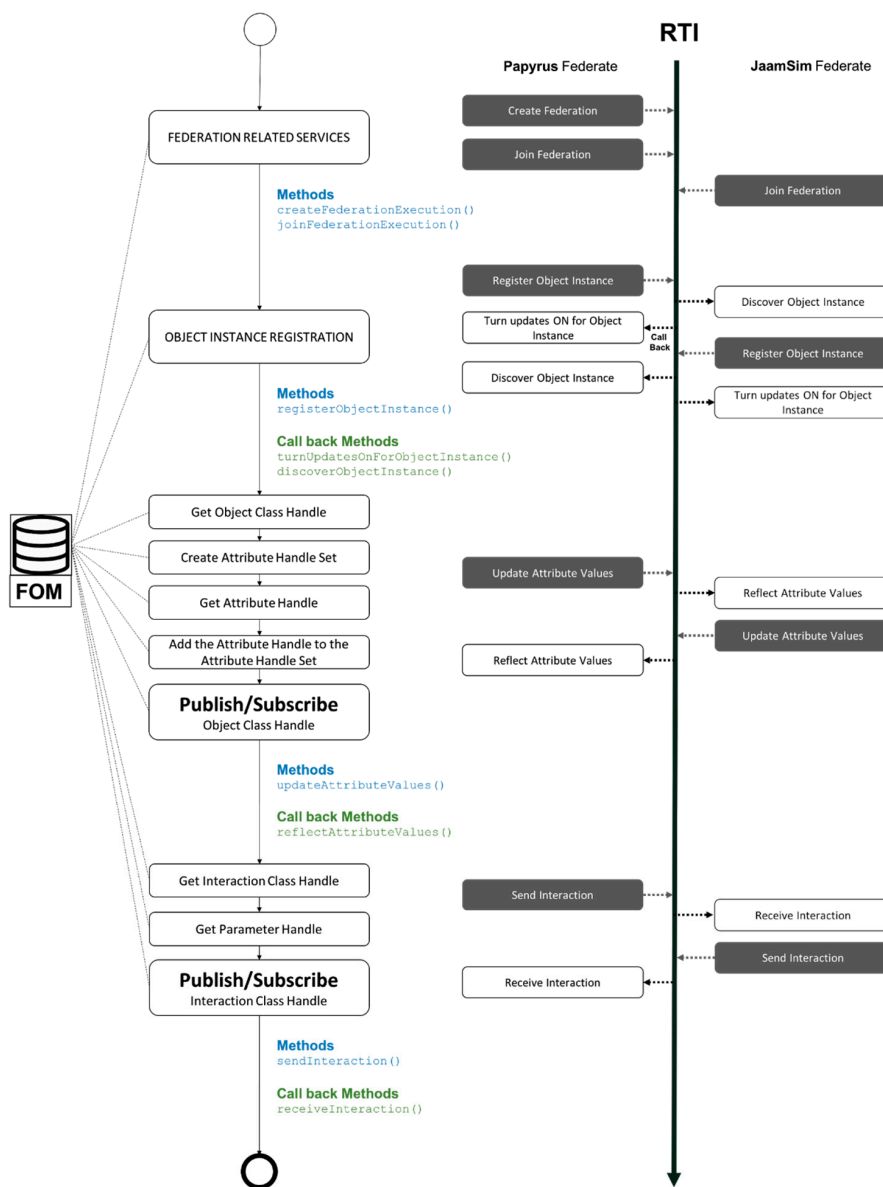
RTI

Papyrus Federate

JaamSim Federate

FEDERATION RELATED SERVICES

Methods
createFederationExecution()
joinFederationExecution()

Create Federation

Join Federation

Join Federation

OBJECT INSTANCE REGISTRATION

Methods
registerObjectInstance()

Call back Methods
turnUpdatesOnForObjectInstance()
discoverObjectInstance()

Register Object Instance

Discover Object Instance

Turn updates ON for Object Instance

Call Back

Register Object Instance

Discover Object Instance

Turn updates ON for Object Instance

FOM

Get Object Class Handle

Create Attribute Handle Set

Get Attribute Handle

Add the Attribute Handle to the Attribute Handle Set

Publish/Subscribe
Object Class Handle

Update Attribute Values

Reflect Attribute Values

Update Attribute Values

Reflect Attribute Values

Methods
updateAttributeValues()

Call back Methods
reflectAttributeValues()

Get Interaction Class Handle

Get Parameter Handle

Publish/Subscribe
Interaction Class Handle

Send Interaction

Receive Interaction

Send Interaction

Receive Interaction

Methods
sendInteraction()

Call back Methods
receiveInteraction()